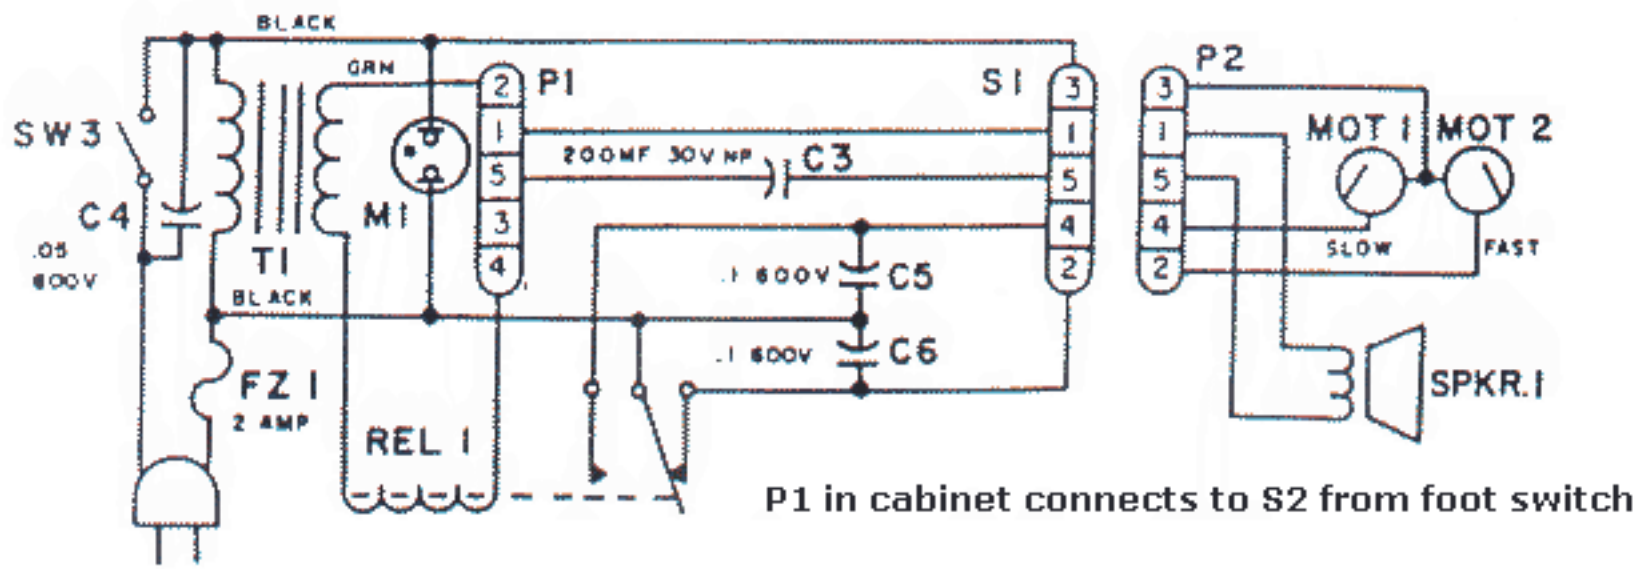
BLACK
GRN
P1
2
1
5
3
4
S1
3
1
5
4
2
P2
3
1
5
4
2
SW3
C4
.05
600V
T1
M1
200MF 30V NP
C3
MOT 1
MOT 2
SLOW
FAST
.1 600V
C5
BLACK
.1 600V
C6
FZ1
2 AMP
REL 1
SPKR.1
P1 in cabinet connects to S2 from foot switch